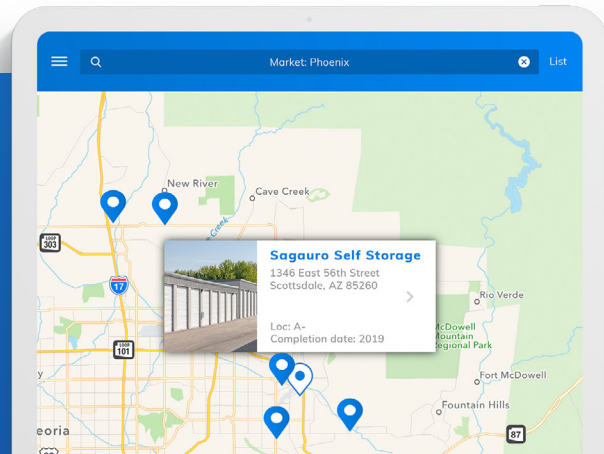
Market: Phoenix

List

New River

Cave Creek

Creek

LOOP 303

17

Sagauro Self Storage

1346 East 56th Street
Scottsdale, AZ 85260

Loc: A-
Completion date: 2019

Rio Verde

McDowell Mountain Regional Park

LOOP 101

Fort McDowell

Fountain Hills

eoria

87